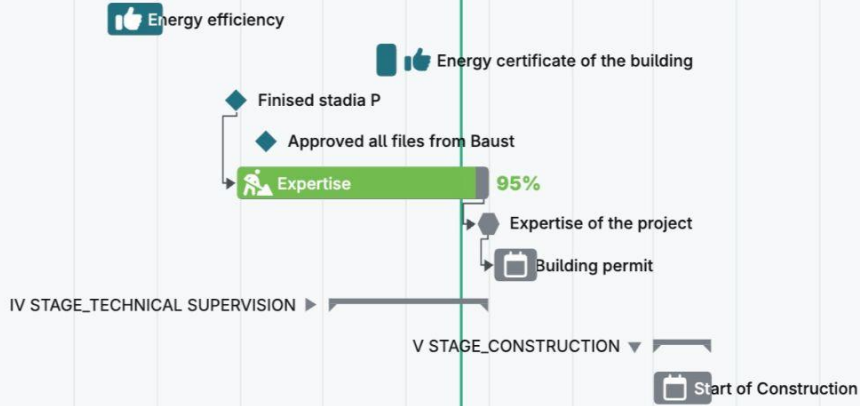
Energy efficiency

Energy certificate of the building

Finised stadia P

Approved all files from Baust

Expertise

95%

Expertise of the project

Building permit

IV STAGE_TECHNICAL SUPERVISION

V STAGE_CONSTRUCTION

Start of Construction